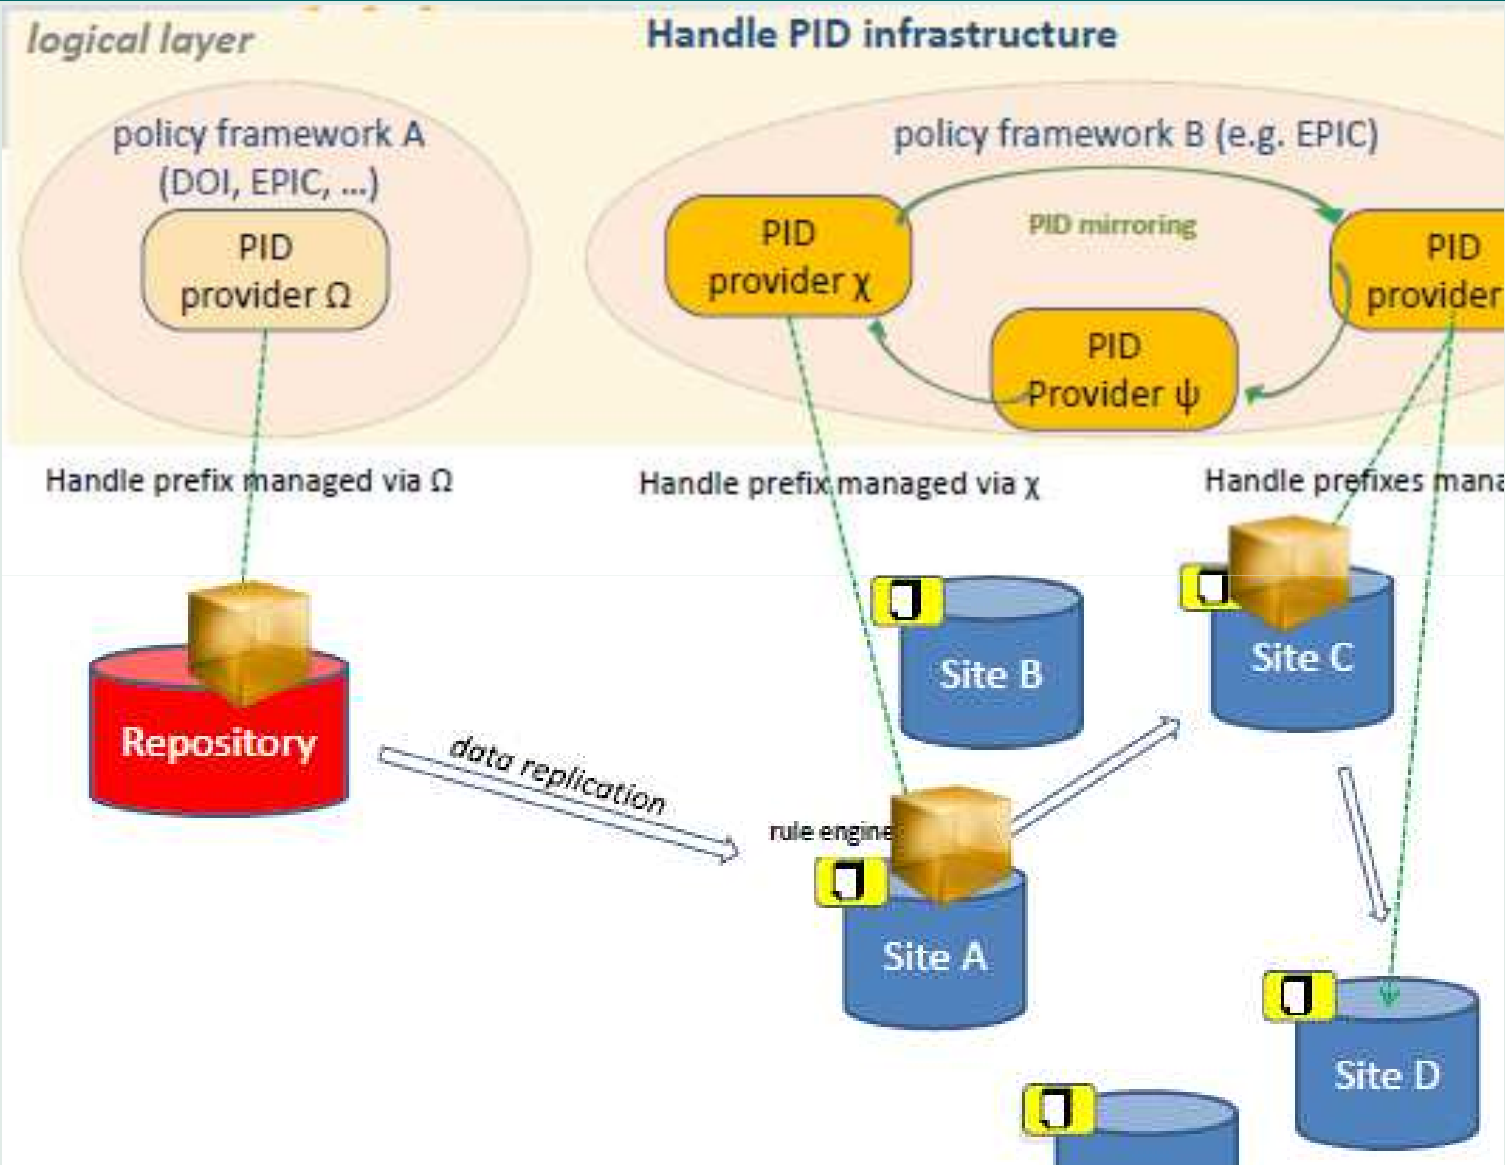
logical layer

Handle PID infrastructure

policy framework A (DOI, EPIC, ...)

PID provider Ω

policy framework B (e.g. EPIC)

PID provider χ

PID mirroring

PID provider

PID Provider ψ

Handle prefix managed via Ω

Handle prefix managed via χ

Handle prefixes mana

Site B

Site C

Repository

data replication

rule engine

Site A

Site D